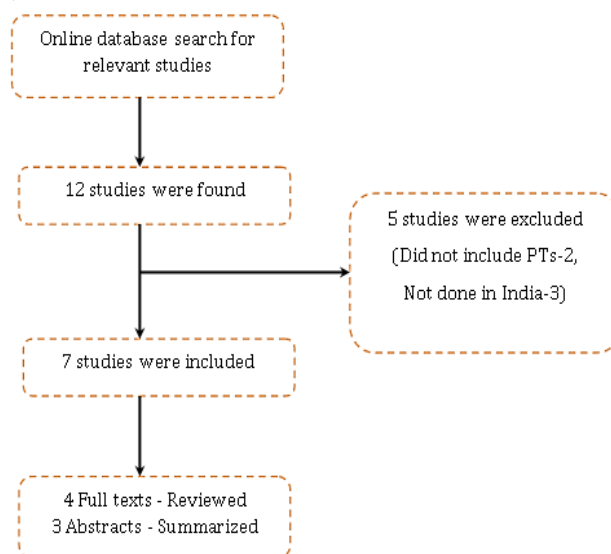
Online database search for relevant studies

12 studies were found

5 studies were excluded
(Did not include PTs-2,
Not done in India-3)

7 studies were included

4 Full texts - Reviewed
3 Abstracts - Summarized